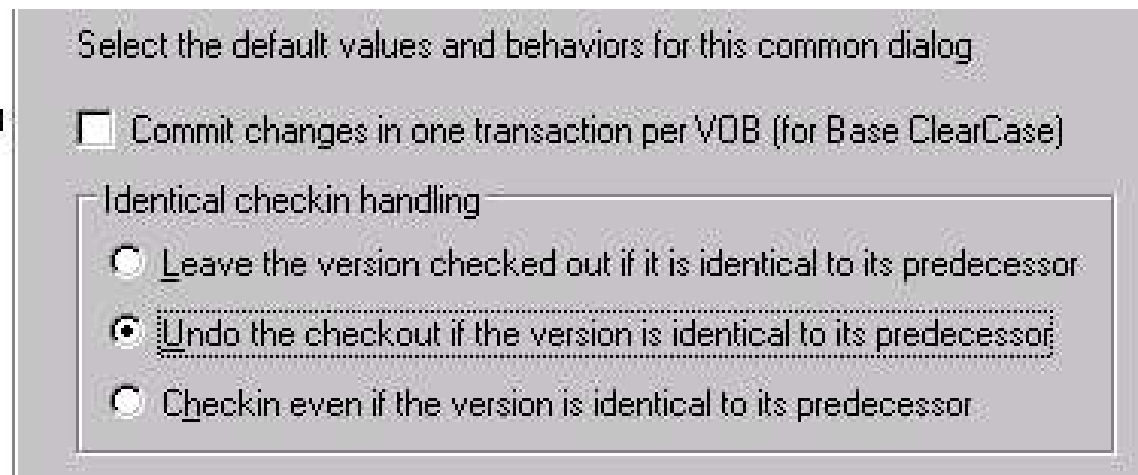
Select the default values and behaviors for this common dialog

Commit changes in one transaction per VOB (for Base ClearCase)

Identical checkin handling

Leave the version checked out if it is identical to its predecessor

Undo the checkout if the version is identical to its predecessor

Checkin even if the version is identical to its predecessor